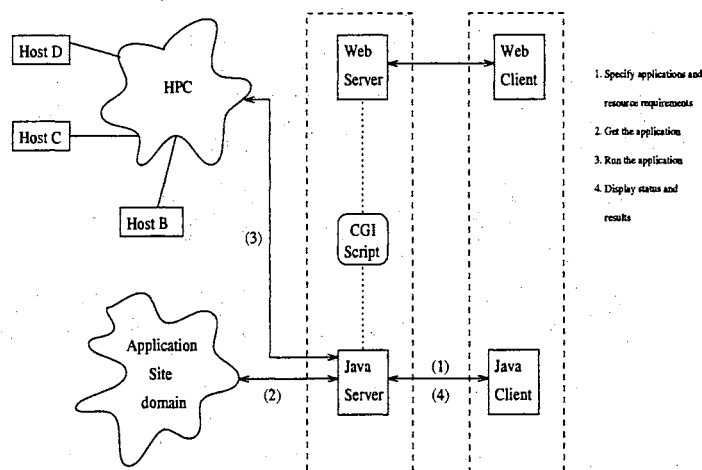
Host D

HPC

Host C

Host B

Web Server

Web Client

CGI Script

(3)

Application Site domain

(2)

Java Server

(1)

(4)

Java Client

1. Specify applications and resource requirements

2. Get the application

3. Run the application

4. Display status and results